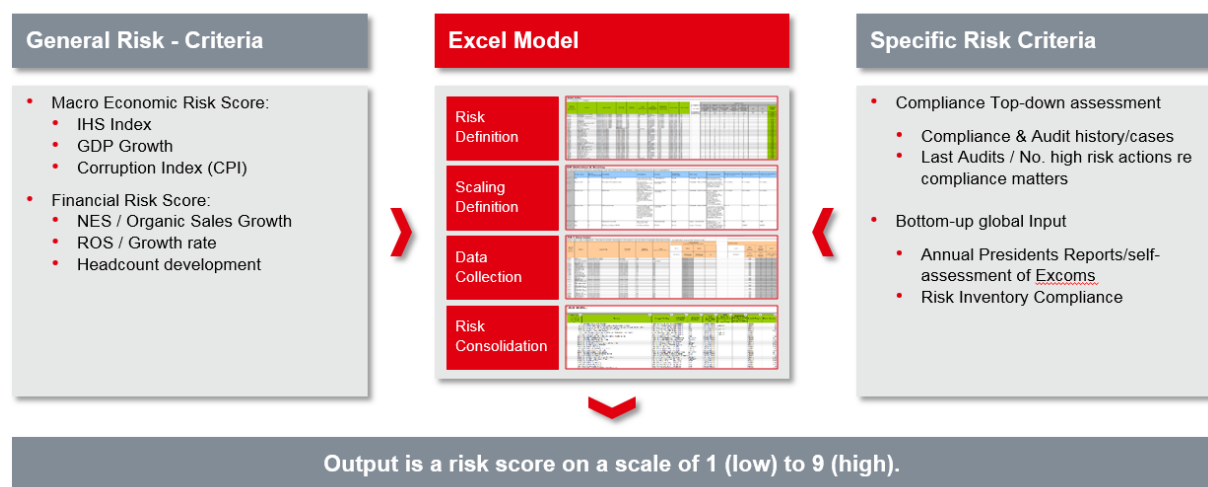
General Risk - Criteria

- Macro Economic Risk Score:
  - IHS Index
  - GDP Growth
  - Corruption Index (CPI)
- Financial Risk Score:
  - NES / Organic Sales Growth
  - ROS / Growth rate
  - Headcount development

Excel Model

Risk Definition

Scaling Definition

Data Collection

Risk Consolidation

Specific Risk Criteria

- Compliance Top-down assessment
  - Compliance & Audit history/cases
  - Last Audits / No. high risk actions re compliance matters
- Bottom-up global Input
  - Annual Presidents Reports/self-assessment of Excoms
  - Risk Inventory Compliance

Output is a risk score on a scale of 1 (low) to 9 (high).